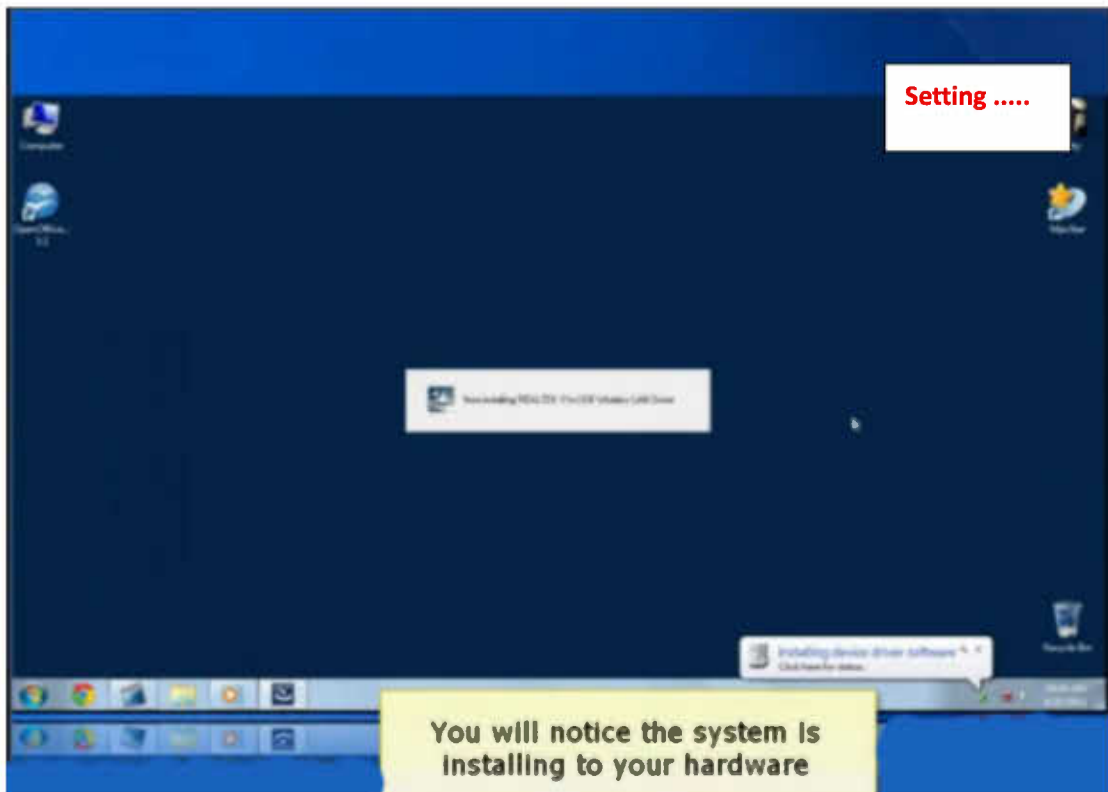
Setting .....

Computer

OpenOffice... 3.2

Now installing REALTEK 11n USB Wireless LAN Driver

Installing device driver software
Click here for status.

Recycle Bin

You will notice the system is installing to your hardware